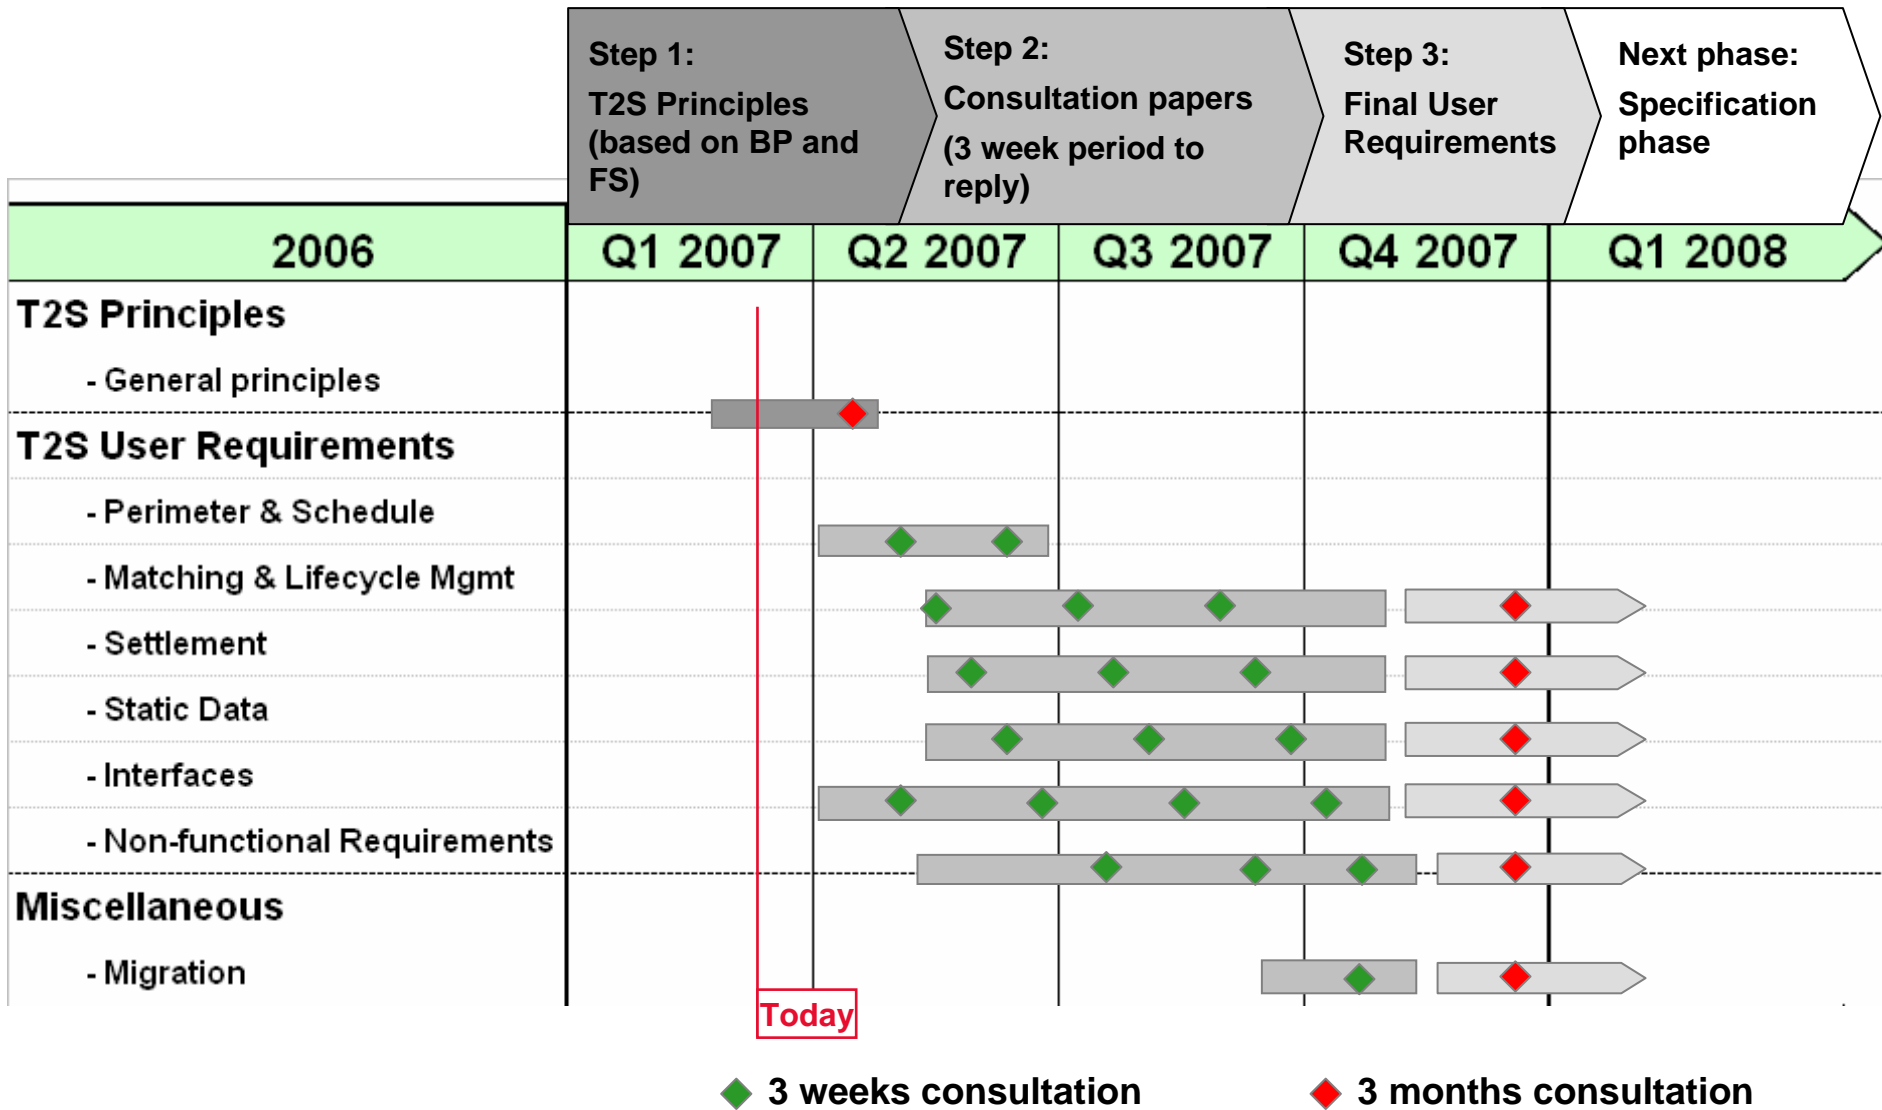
Step 1:
T2S Principles (based on BP and FS)

Step 2:
Consultation papers
(3 week period to reply)

Step 3:
Final User Requirements

Next phase:
Specification phase

| 2006 | Q1 2007 | Q2 2007 | Q3 2007 | Q4 2007 | Q1 2008 |
|---|---|---|---|---|---|

T2S Principles
- General principles

T2S User Requirements
- Perimeter & Schedule
- Matching & Lifecycle Mgmt
- Settlement
- Static Data
- Interfaces
- Non-functional Requirements

Miscellaneous
- Migration

Today

3 weeks consultation

3 months consultation